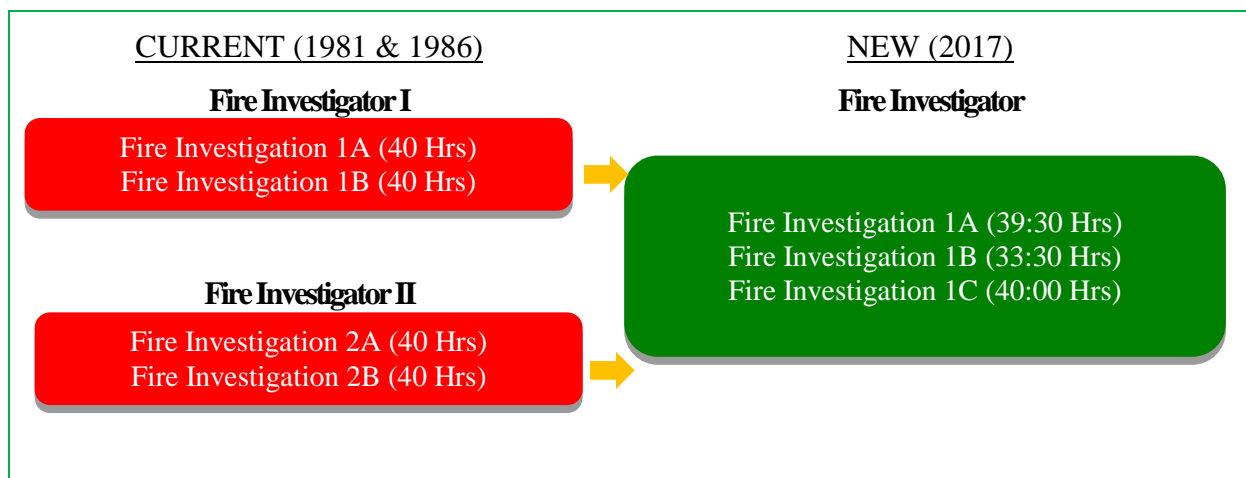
CURRENT (1981 & 1986)

Fire Investigator I

Fire Investigation 1A (40 Hrs)
Fire Investigation 1B (40 Hrs)

Fire Investigator II

Fire Investigation 2A (40 Hrs)
Fire Investigation 2B (40 Hrs)

NEW (2017)

Fire Investigator

Fire Investigation 1A (39:30 Hrs)
Fire Investigation 1B (33:30 Hrs)
Fire Investigation 1C (40:00 Hrs)